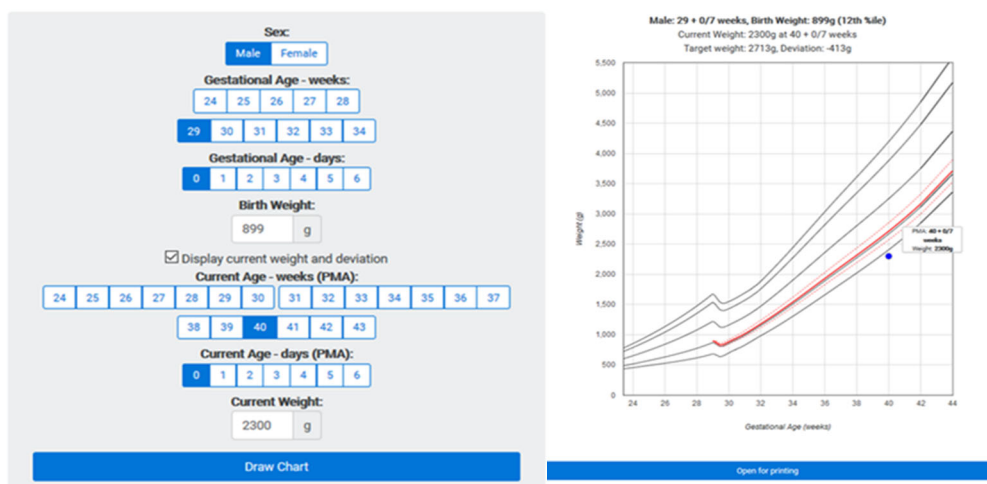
Sex:

Male Female

Gestational Age - weeks:

24 25 26 27 28

29 30 31 32 33 34

Gestational Age - days:

0 1 2 3 4 5 6

Birth Weight:

899 g

☑ Display current weight and deviation

Current Age - weeks (PMA):

24 25 26 27 28 29 30 31 32 33 34 35 36 37

38 39 40 41 42 43

Current Age - days (PMA):

0 1 2 3 4 5 6

Current Weight:

2300 g

Draw Chart

Male: 29 + 0/7 weeks, Birth Weight: 899g (12th %ile)

Current Weight: 2300g at 40 + 0/7 weeks

Target weight: 2713g, Deviation: -413g

5,500
5,000
4,500
4,000
3,500
3,000
2,500
2,000
1,500
1,000
500
0

Weight (g)

PMA: 40 + 0/7 weeks
Weight: 2300g

24 26 28 30 32 34 36 38 40 42 44

Gestational Age (weeks)

Open for printing